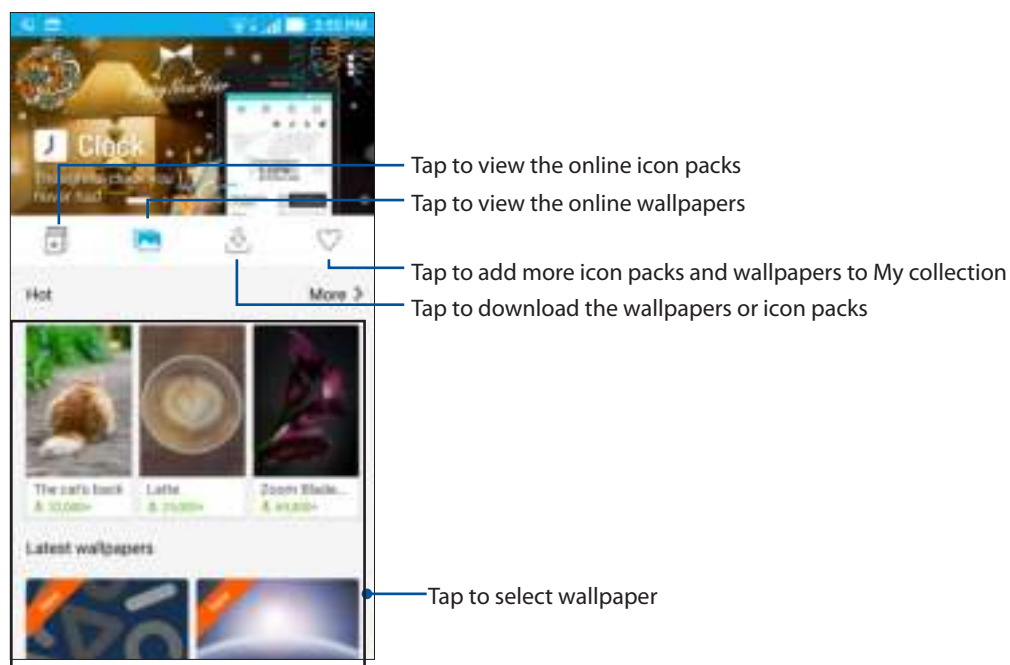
Clock

Hot

More

The cat's back
10,000+

Latte
25,000+

Zoom Blade...
40,000+

Latest wallpapers

Tap to view the online icon packs

Tap to view the online wallpapers

Tap to add more icon packs and wallpapers to My collection

Tap to download the wallpapers or icon packs

Tap to select wallpaper